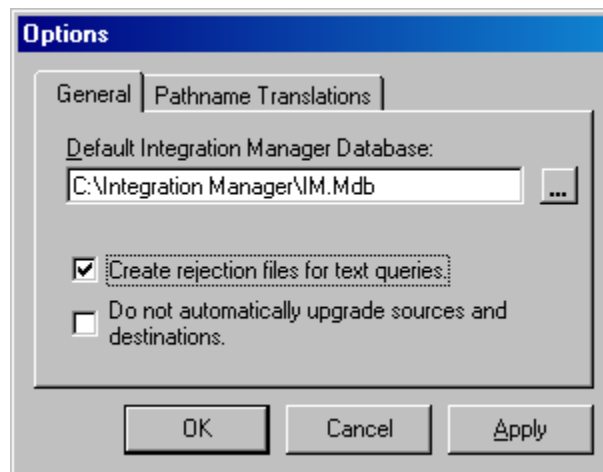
Options

General
Pathname Translations

Default Integration Manager Database:
C:\Integration Manager\IM.Mdb
...

☑ Create rejection files for text queries.
☐ Do not automatically upgrade sources and destinations.

OK
Cancel
Apply